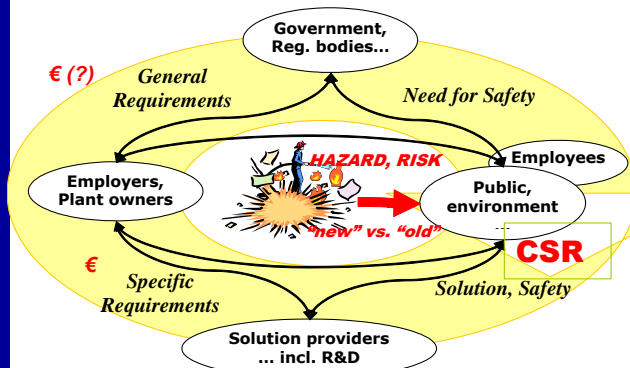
Government, Reg. bodies...

€ (?)

General Requirements

Need for Safety

Employees

HAZARD, RISK

Employers, Plant owners

Public, environment

"new" vs. "old"

CSR

€

Specific Requirements

Solution, Safety

Solution providers … incl. R&D